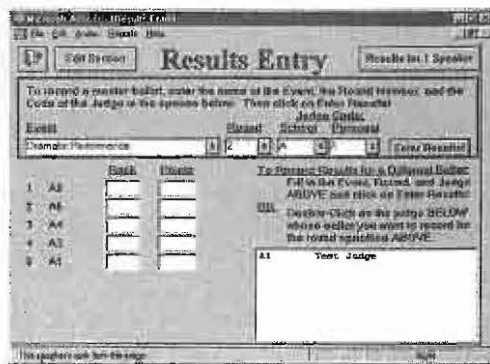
Microsoft Access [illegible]
File Edit Window Records Help
Edit Session
Results Entry
Results for 1 Speaker

To record a master ballot, enter the name of the Event, the Round Number, and the Code of the Judge in the spaces below. Then click on Enter Results!

Event
Round
Judge Code:
School
Personal

Dramatic Performance
2
A
Enter Results!

Rank
Points

1 A3
2 A4
3 A4
4 A3
5 A1

To Reenter Results for a Different Ballot:
Fill in the Event, Round, and Judge ABOVE and click on Enter Results!

OR
Double-Click on the judge BELOW whose ballot you want to record for the round specified ABOVE.

A1 Test Judge

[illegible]